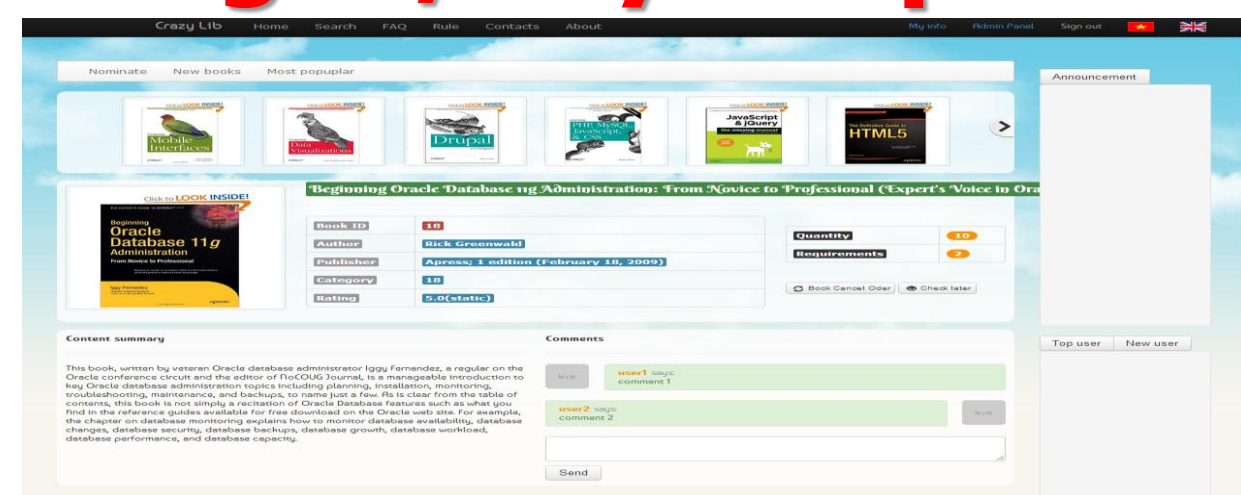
Crazy Lib Home Search FAQ Rule Contacts About My info Admin Panel Sign out

Nominate New books Most popuplar

Announcement

Mobile Interfaces

Data Visualization

Drupal

PHP, MySQL, JavaScript, & CSS

JavaScript & jQuery the missing manual

HTML5

Click to LOOK INSIDE!

Beginning Oracle Database 11g Administration
From Novice to Professional

Iggy Fernandez

Beginning Oracle Database 11g Administration: From Novice to Professional (Expert's Voice in Ora

| Book ID | 18 |
|---|---|
| Author | Rick Greenwald |
| Publisher | Apress; 1 edition (February 18, 2009) |
| Category | 18 |
| Rating | 5.0(static) |

| Quantity | 10 |
|---|---|
| Requirements | 2 |

Book Cancel Oder Check later

Content summary

This book, written by veteran Oracle database administrator Iggy Fernandez, a regular on the Oracle conference circuit and the editor of NoCOUG Journal, is a manageable introduction to key Oracle database administration topics including planning, installation, monitoring, troubleshooting, maintenance, and backups, to name just a few. As is clear from the table of contents, this book is not simply a recitation of Oracle Database features such as what you find in the reference guides available for free download on the Oracle web site. For example, the chapter on database monitoring explains how to monitor database availability, database changes, database security, database backups, database growth, database workload, database performance, and database capacity.

Comments

user1 says
comment 1

user2 says
comment 2

Send

Top user New user